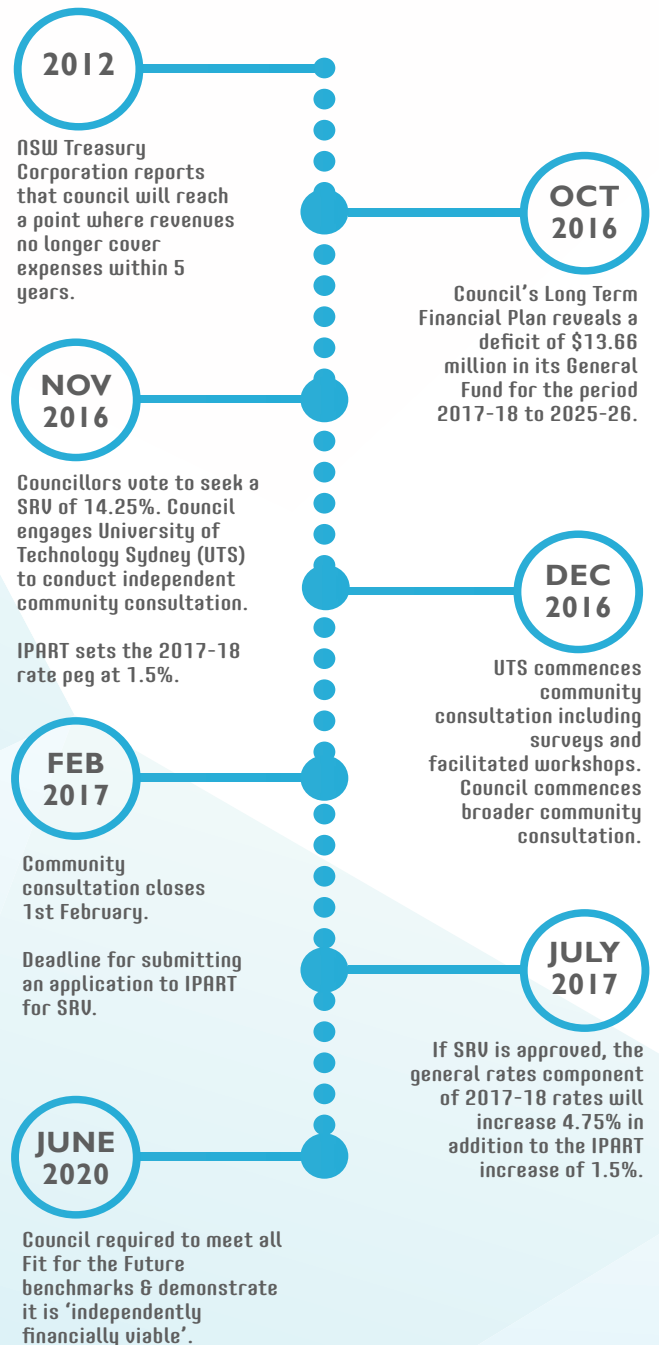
2012

NSW Treasury Corporation reports that council will reach a point where revenues no longer cover expenses within 5 years.

OCT 2016

Council's Long Term Financial Plan reveals a deficit of $13.66 million in its General Fund for the period 2017-18 to 2025-26.

NOV 2016

Councillors vote to seek a SRV of 14.25%. Council engages University of Technology Sydney (UTS) to conduct independent community consultation.

IPART sets the 2017-18 rate peg at 1.5%.

DEC 2016

UTS commences community consultation including surveys and facilitated workshops. Council commences broader community consultation.

FEB 2017

Community consultation closes 1st February.

Deadline for submitting an application to IPART for SRV.

JULY 2017

If SRV is approved, the general rates component of 2017-18 rates will increase 4.75% in addition to the IPART increase of 1.5%.

JUNE 2020

Council required to meet all Fit for the Future benchmarks & demonstrate it is 'independently financially viable'.